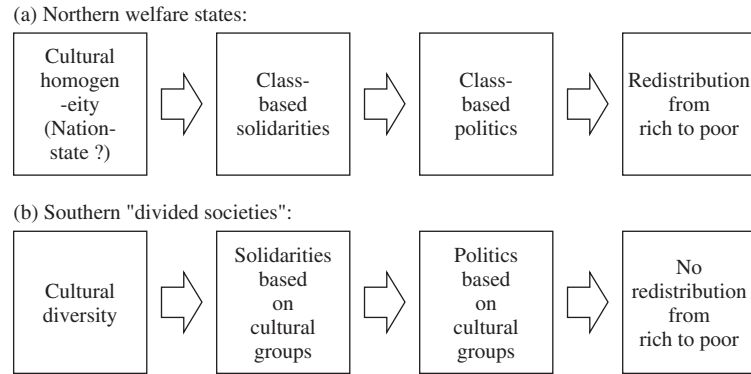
(a) Northern welfare states:

Cultural homogeneity (Nation-state ?)

Class-based solidarities

Class-based politics

Redistribution from rich to poor

(b) Southern "divided societies":

Cultural diversity

Solidarities based on cultural groups

Politics based on cultural groups

No redistribution from rich to poor